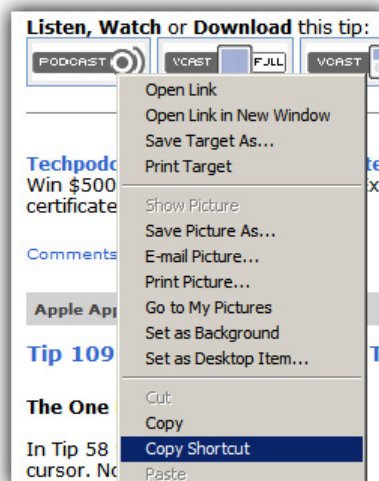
Listen, Watch or Download this tip:

PODCAST

VCAST

FULL

VCAST

Open Link
Open Link in New Window
Save Target As...
Print Target

Show Picture
Save Picture As...
E-mail Picture...
Print Picture...
Go to My Pictures
Set as Background
Set as Desktop Item...

Cut
Copy
Copy Shortcut
Paste

Techpodc

Win $500

certificate

Comments

Apple App

Tip 109

The One

In Tip 58

cursor. No